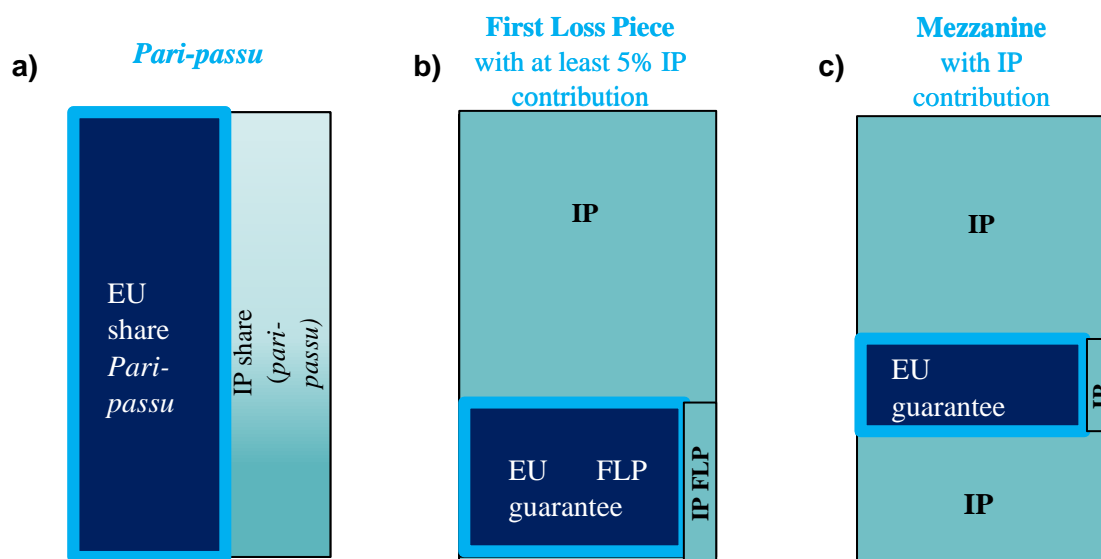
a)

*Pari-passu*

EU share *Pari-passu*

IP share (*pari-passu*)

b)

**First Loss Piece** with at least 5% IP contribution

**IP**

EU FLP guarantee

**IP FLP**

c)

**Mezzanine** with IP contribution

**IP**

EU guarantee

**IP**

**IP**